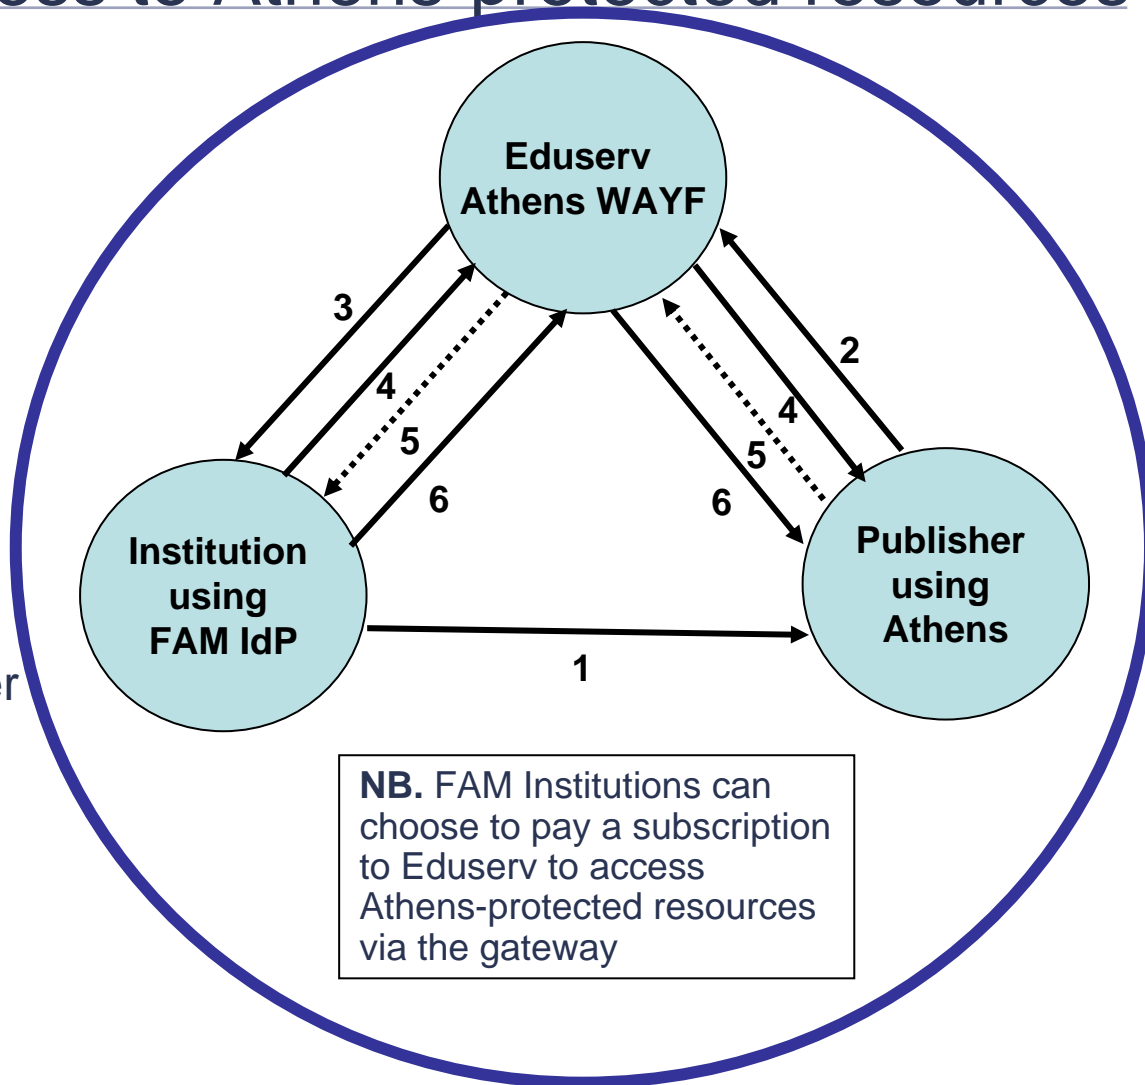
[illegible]ess to Athens protected resources

Eduserv Athens WAYF

3

4

5

6

2

4

5

6

Institution using FAM IdP

Publisher using Athens

1

er

NB. FAM Institutions can choose to pay a subscription to Eduserv to access Athens-protected resources via the gateway